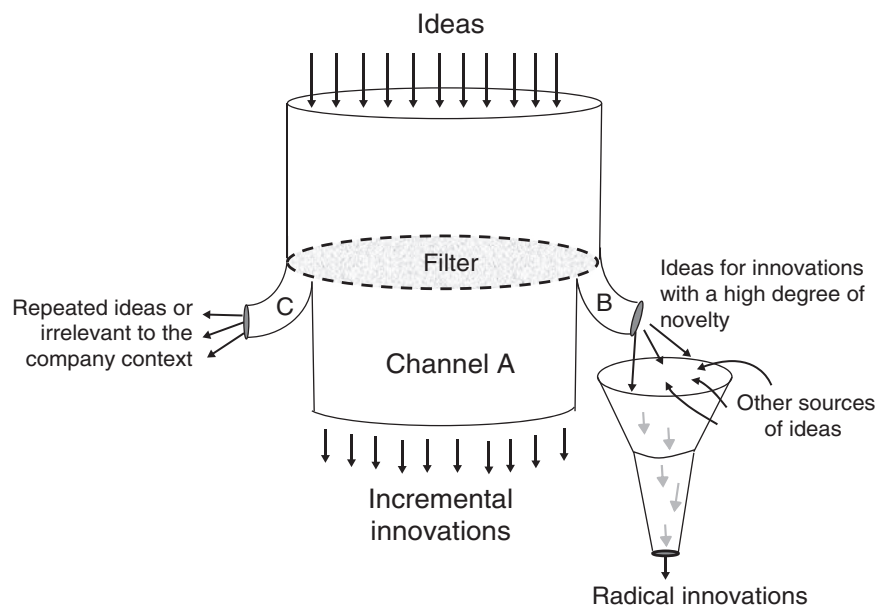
Ideas

Filter

Repeated ideas or irrelevant to the company context

C

B

Ideas for innovations with a high degree of novelty

Channel A

Other sources of ideas

Incremental innovations

Radical innovations